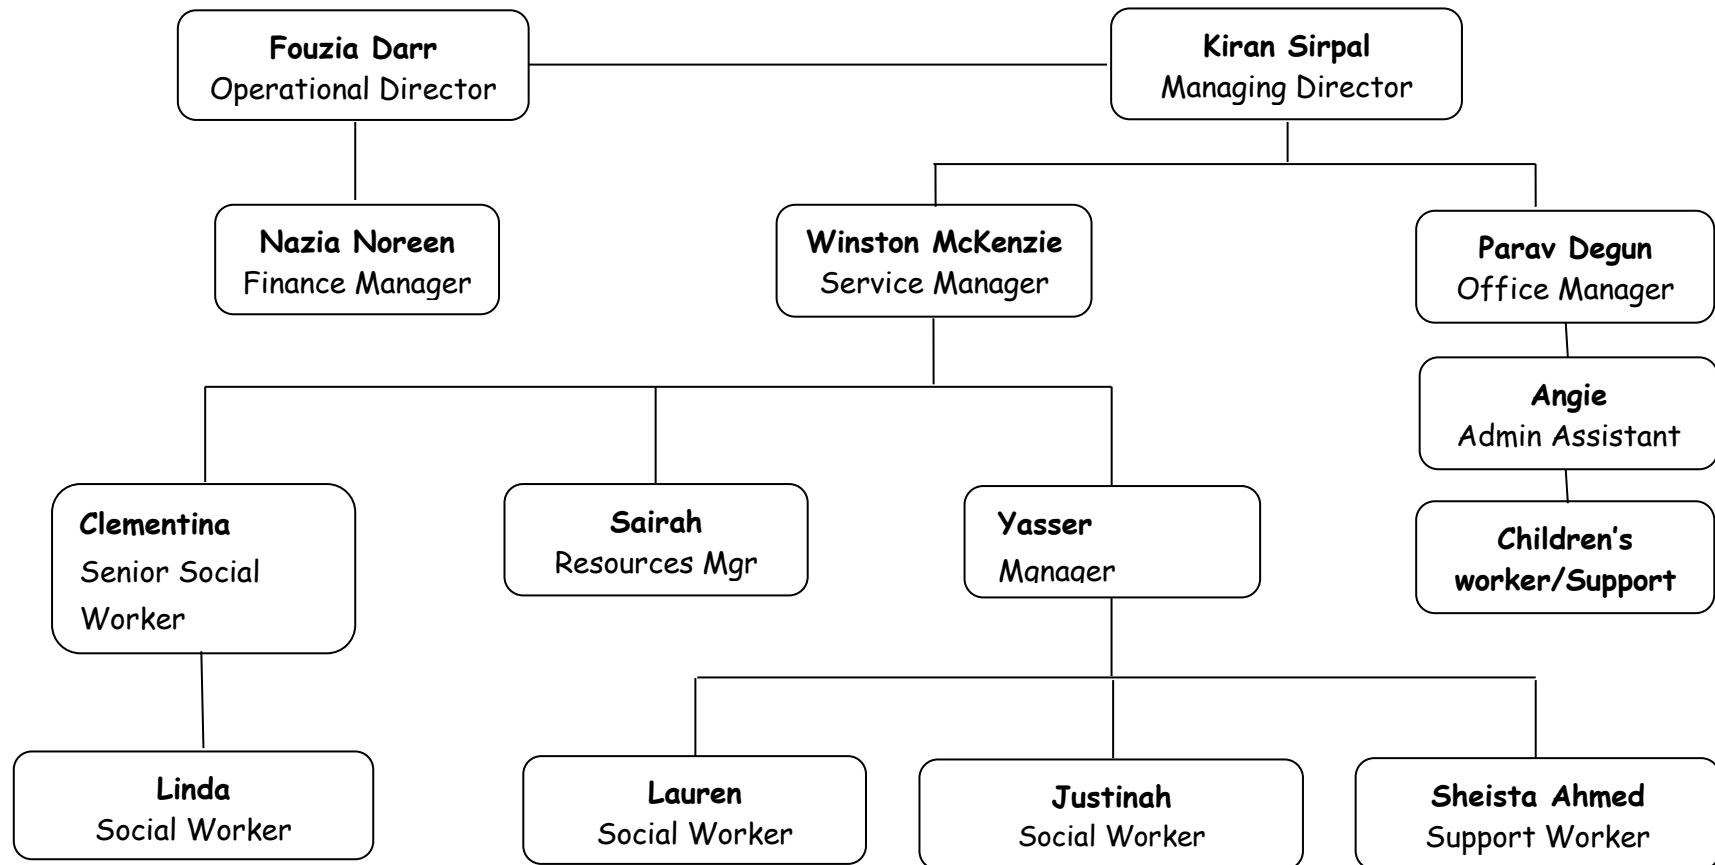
**Fouzia Darr**
Operational Director

**Kiran Sirpal**
Managing Director

**Nazia Noreen**
Finance Manager

**Winston McKenzie**
Service Manager

**Parav Degun**
Office Manager

**Angie**
Admin Assistant

**Clementina**
Senior Social Worker

**Sairah**
Resources Mgr

**Yasser**
Manager

**Children's worker/Support**

**Linda**
Social Worker

**Lauren**
Social Worker

**Justinah**
Social Worker

**Sheista Ahmed**
Support Worker